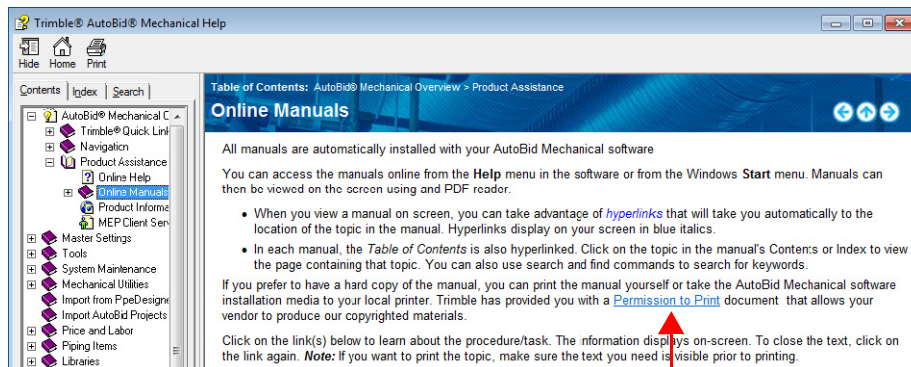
Trimble® AutoBid® Mechanical Help

Hide Home Print

Contents | Index | Search

AutoBid® Mechanical C
Trimble® Quick Link
Navigation
Product Assistance
Online Help
Online Manuals
Product Informa
MEP Client Serv
Master Settings
Tools
System Maintenance
Mechanical Utilities
Import from PpeDesigne
Import AutoBid Projects
Price and Labor
Piping Items
Libraries

Table of Contents: AutoBid® Mechanical Overview > Product Assistance

Online Manuals

All manuals are automatically installed with your AutoBid Mechanical software

You can access the manuals online from the **Help** menu in the software or from the Windows **Start** menu. Manuals can then be viewed on the screen using and PDF reader.

- When you view a manual on screen, you can take advantage of *hyperlinks* that will take you automatically to the location of the topic in the manual. Hyperlinks display on your screen in blue italics.
- In each manual, the *Table of Contents* is also hyperlinked. Click on the topic in the manual's Contents or Index to view the page containing that topic. You can also use search and find commands to search for keywords.

If you prefer to have a hard copy of the manual, you can print the manual yourself or take the AutoBid Mechanical software installation media to your local printer. Trimble has provided you with a Permission to Print document that allows your vendor to produce our copyrighted materials.

Click on the link(s) below to learn about the procedure/task. The information displays on-screen. To close the text, click on the link again. ***Note:*** If you want to print the topic, make sure the text you need is visible prior to printing.